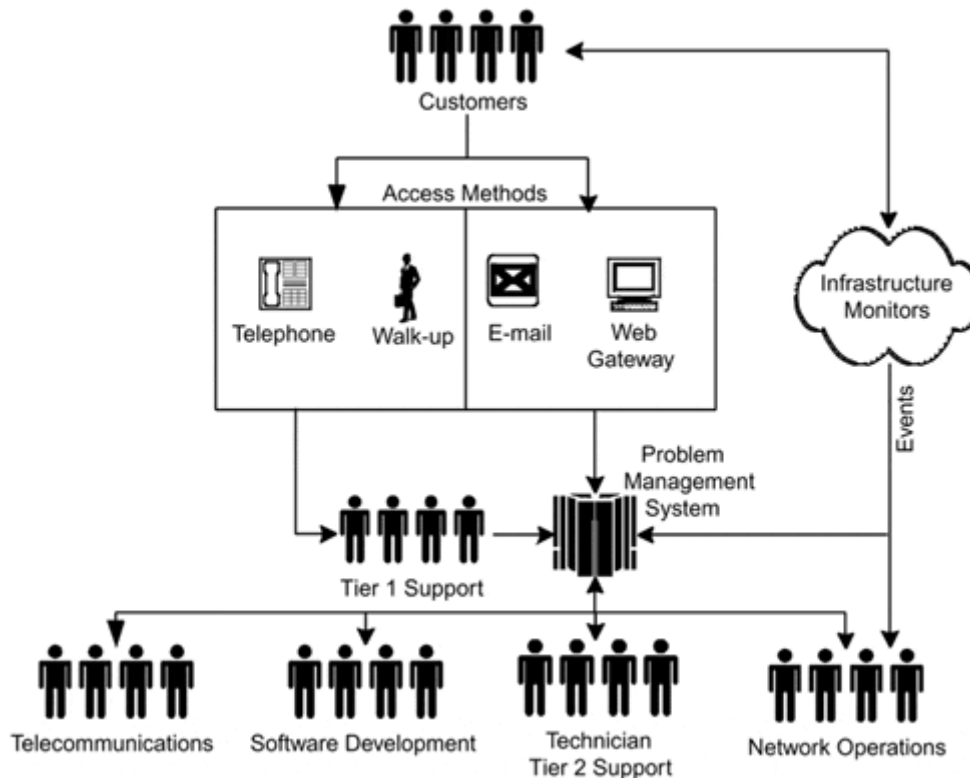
Customers

Access Methods

Telephone

Walk-up

E-mail

Web Gateway

Infrastructure Monitors

Events

Problem Management System

Tier 1 Support

Telecommunications

Software Development

Technician Tier 2 Support

Network Operations